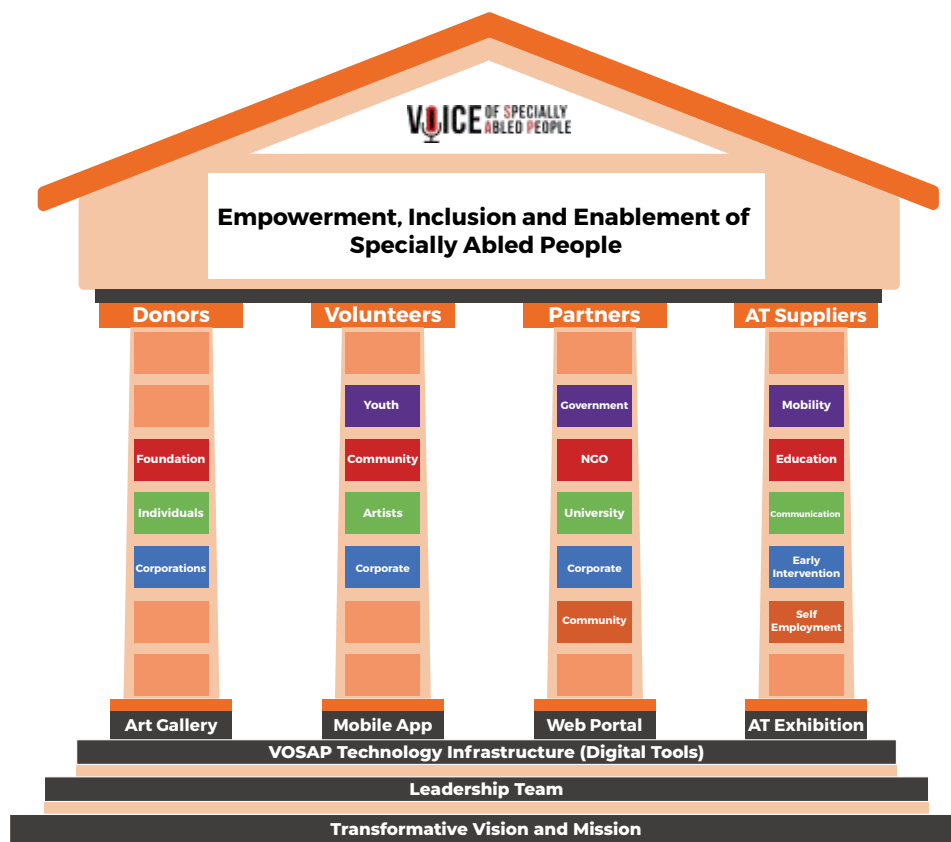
VOICE OF SPECIALLY ABLED PEOPLE

Empowerment, Inclusion and Enablement of Specially Abled People

Donors
Foundation
Individuals
Corporations
Art Gallery

Volunteers
Youth
Community
Artists
Corporate
Mobile App

Partners
Government
NGO
University
Corporate
Community
Web Portal

AT Suppliers
Mobility
Education
Communication
Early Intervention
Self Employment
AT Exhibition

VOSAP Technology Infrastructure (Digital Tools)

Leadership Team

Transformative Vision and Mission